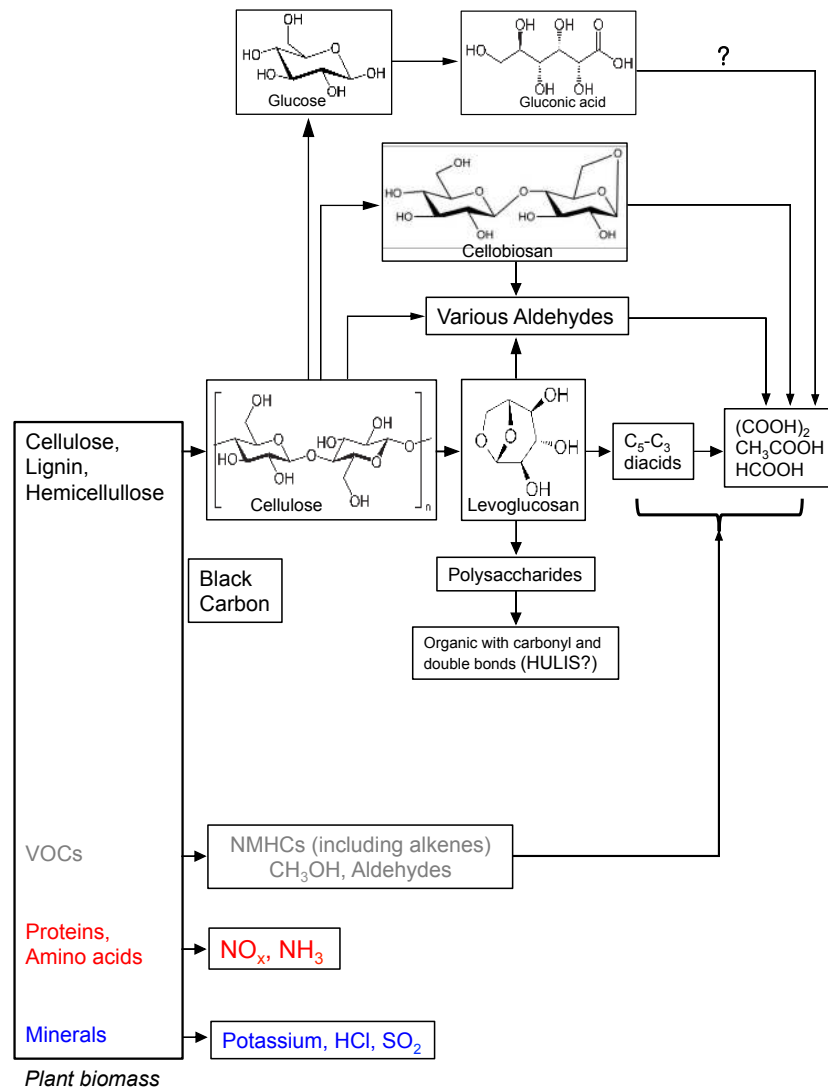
OH
HO
HO
OH
OH
Glucose

HO
OH
OH
OH
OH
O
OH
Gluconic acid

?

OH
HO
HO
OH
O
O
OH
OH
Cellobiosan

Various Aldehydes

Cellulose,
Lignin,
Hemicellullose

OH
HO
OH
HO
OH
O
OH
Cellulose
n

OH
O
O
OH
OH
Levoglucosan

$C_5$-$C_3$ diacids

$(COOH)_2$
$CH_3COOH$
HCOOH

Black Carbon

Polysaccharides

Organic with carbonyl and double bonds (HULIS?)

VOCs

NMHCs (including alkenes)
$CH_3OH$, Aldehydes

Proteins,
Amino acids

$NO_x$, $NH_3$

Minerals

Potassium, HCl, $SO_2$

Plant biomass